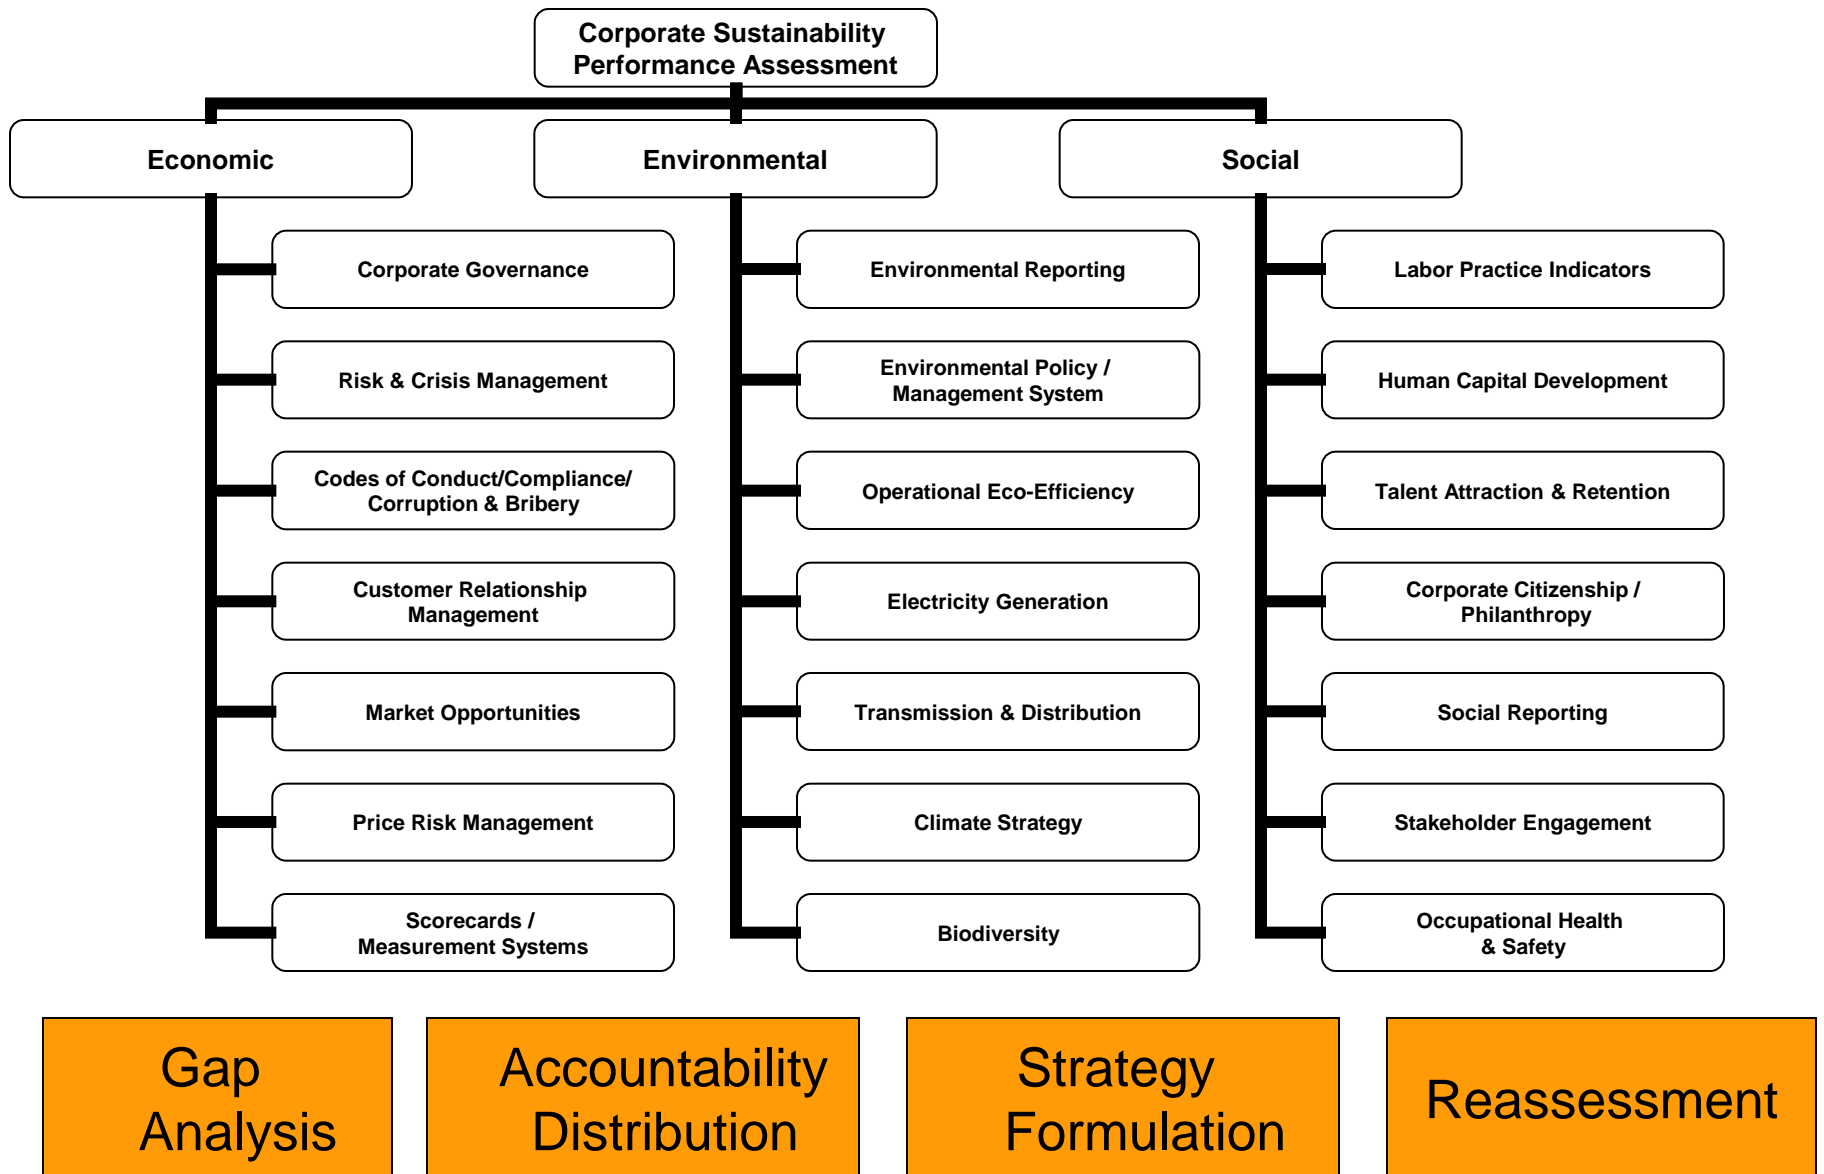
Corporate Sustainability Performance Assessment

Economic

Corporate Governance

Risk & Crisis Management

Codes of Conduct/Compliance/ Corruption & Bribery

Customer Relationship Management

Market Opportunities

Price Risk Management

Scorecards / Measurement Systems

Environmental

Environmental Reporting

Environmental Policy / Management System

Operational Eco-Efficiency

Electricity Generation

Transmission & Distribution

Climate Strategy

Biodiversity

Social

Labor Practice Indicators

Human Capital Development

Talent Attraction & Retention

Corporate Citizenship / Philanthropy

Social Reporting

Stakeholder Engagement

Occupational Health & Safety

Gap Analysis

Accountability Distribution

Strategy Formulation

Reassessment